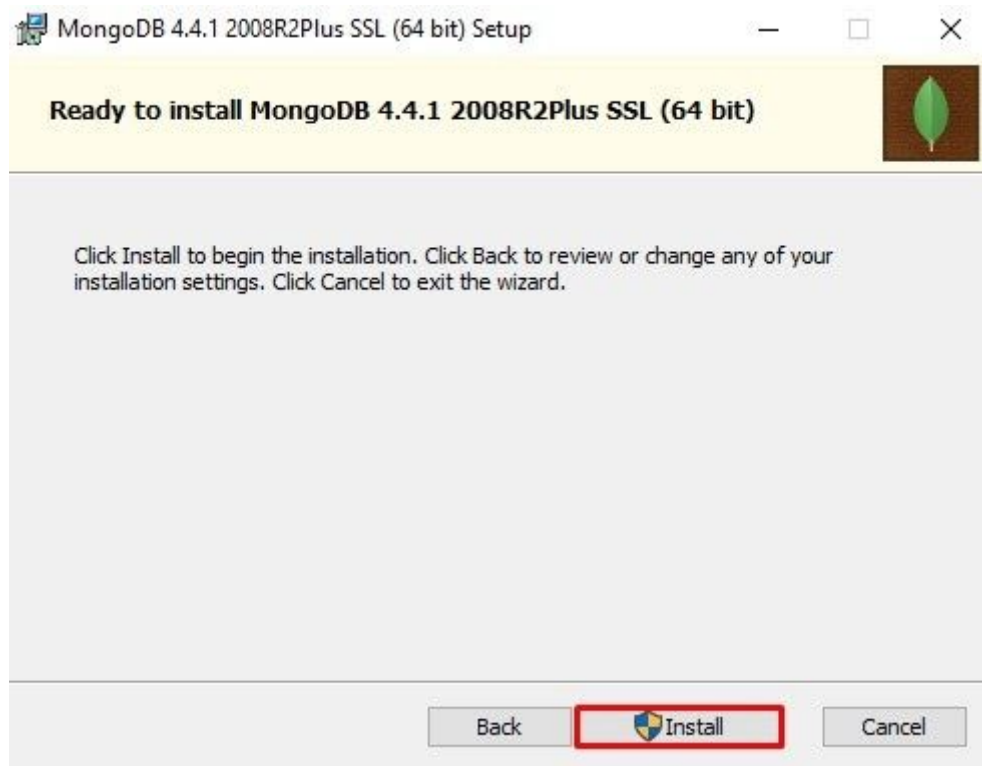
MongoDB 4.4.1 2008R2Plus SSL (64 bit) Setup

Ready to install MongoDB 4.4.1 2008R2Plus SSL (64 bit)

Click Install to begin the installation. Click Back to review or change any of your installation settings. Click Cancel to exit the wizard.

Back

Install

Cancel